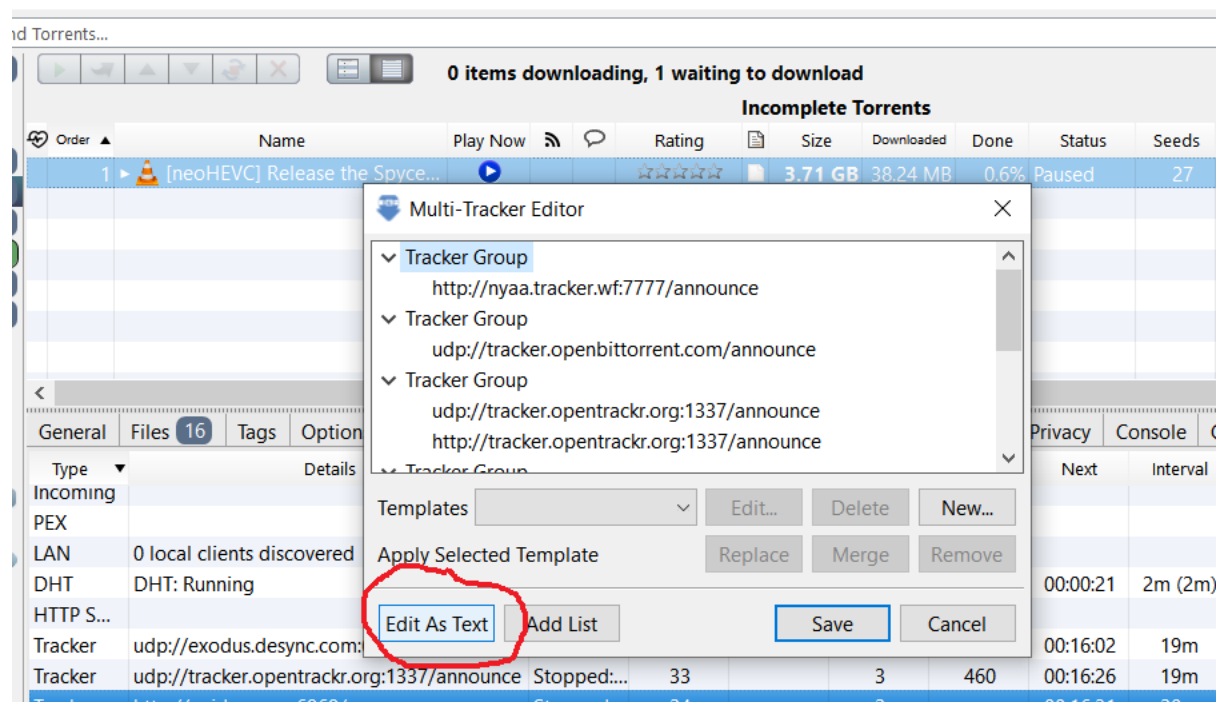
nd Torrents...

0 items downloading, 1 waiting to download

Incomplete Torrents

| Order ▲ | Name | Play Now | | | Rating | | Size | Downloaded | Done | Status | Seeds |
|---|---|---|---|---|---|---|---|---|---|---|---|
| 1 | [neoHEVC] Release the Spyce... | | | | ☆☆☆☆☆ | | 3.71 GB | 38.24 MB | 0.6% | Paused | 27 |

Multi-Tracker Editor

Tracker Group
http://nyaa.tracker.wf:7777/announce
Tracker Group
udp://tracker.openbittorrent.com/announce
Tracker Group
udp://tracker.opentrackr.org:1337/announce
http://tracker.opentrackr.org:1337/announce
Tracker Group

Templates
Edit...
Delete
New...
Apply Selected Template
Replace
Merge
Remove
Edit As Text
Add List
Save
Cancel

General | Files 16 | Tags | Option | Privacy | Console

| Type ▼ | Details | | | | | | Next | Interval |
|---|---|---|---|---|---|---|---|---|
| Incoming | | | | | | | | |
| PEX | | | | | | | | |
| LAN | 0 local clients discovered | | | | | | | |
| DHT | DHT: Running | | | | | | 00:00:21 | 2m (2m) |
| HTTP S... | | | | | | | | |
| Tracker | udp://exodus.desync.com: | | | | | | 00:16:02 | 19m |
| Tracker | udp://tracker.opentrackr.org:1337/announce | Stopped:... | 33 | | 3 | 460 | 00:16:26 | 19m |